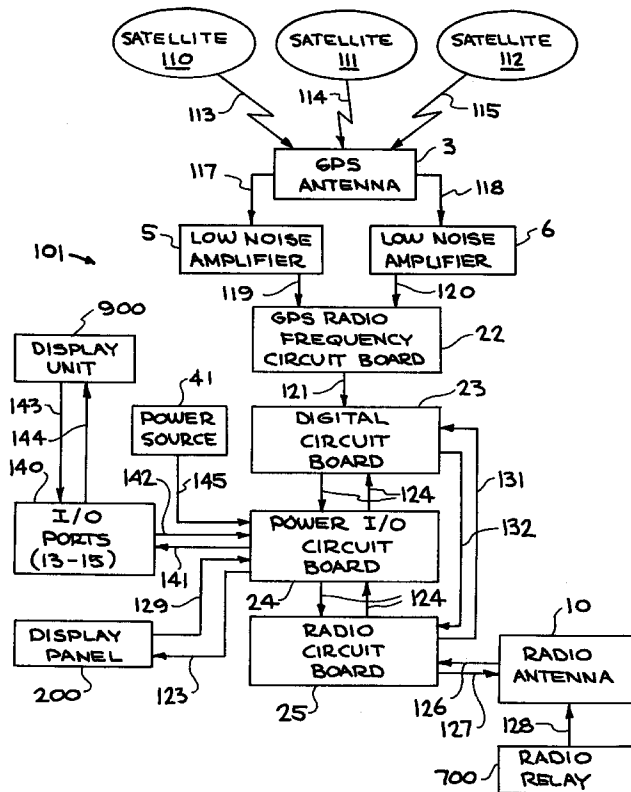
SATELLITE 110
SATELLITE 111
SATELLITE 112
113
114
115
GPS ANTENNA
3
117
118
5
LOW NOISE AMPLIFIER
LOW NOISE AMPLIFIER
6
101
119
120
900
GPS RADIO FREQUENCY CIRCUIT BOARD
22
DISPLAY UNIT
41
121
23
143
POWER SOURCE
DIGITAL CIRCUIT BOARD
144
140
142
145
124
131
I/O PORTS (13-15)
POWER I/O CIRCUIT BOARD
132
141
129
24
124
10
DISPLAY PANEL
RADIO CIRCUIT BOARD
RADIO ANTENNA
200
123
25
126
127
128
RADIO RELAY
700